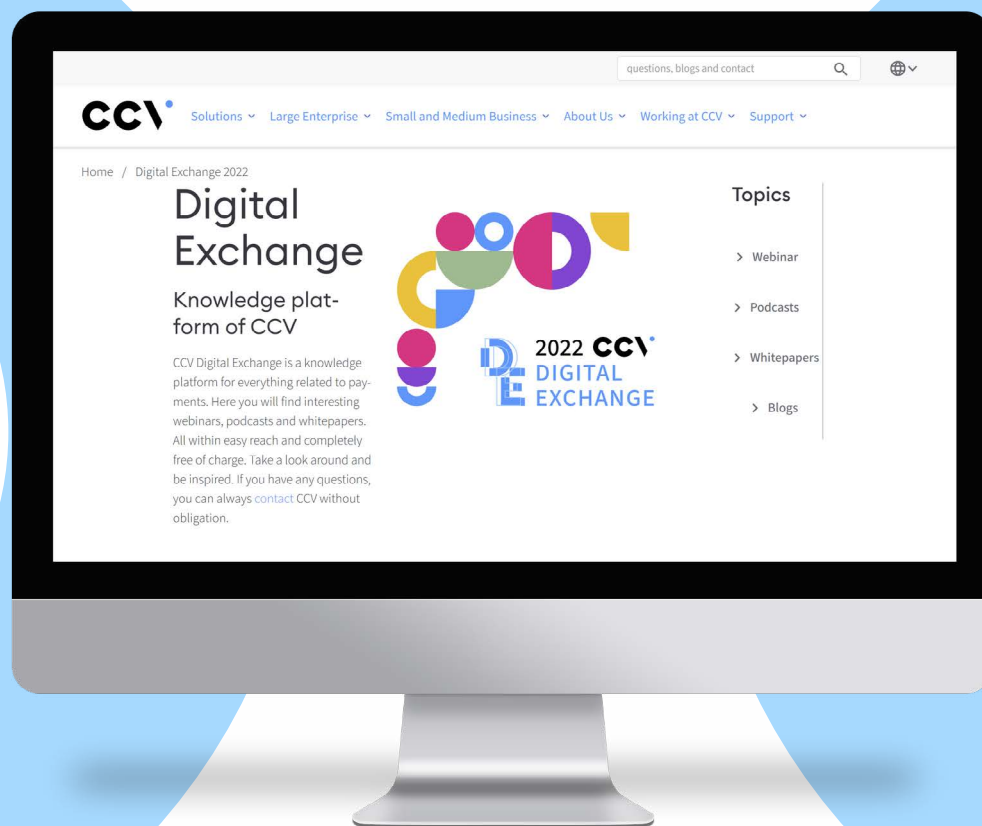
questions, blogs and contact

CCV Solutions Large Enterprise Small and Medium Business About Us Working at CCV Support

Home / Digital Exchange 2022

Digital Exchange

Knowledge platform of CCV

CCV Digital Exchange is a knowledge platform for everything related to payments. Here you will find interesting webinars, podcasts and whitepapers. All within easy reach and completely free of charge. Take a look around and be inspired. If you have any questions, you can always contact CCV without obligation.

2022 CCV DIGITAL EXCHANGE

Topics

> Webinar

> Podcasts

> Whitepapers

> Blogs